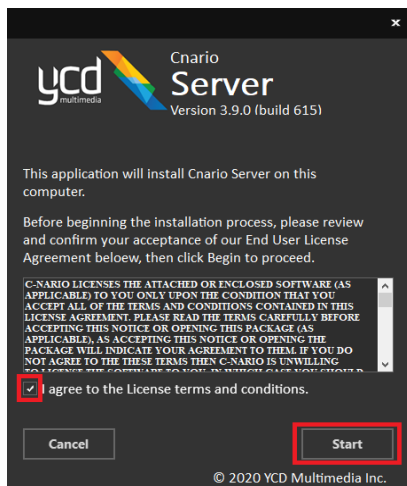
×

ycd multimedia

Cnario
Server
Version 3.9.0 (build 615)

This application will install Cnario Server on this computer.

Before beginning the installation process, please review and confirm your acceptance of our End User License Agreement beleow, then click Begin to proceed.

C-NARIO LICENSES THE ATTACHED OR ENCLOSED SOFTWARE (AS APPLICABLE) TO YOU ONLY UPON THE CONDITION THAT YOU ACCEPT ALL OF THE TERMS AND CONDITIONS CONTAINED IN THIS LICENSE AGREEMENT. PLEASE READ THE TERMS CAREFULLY BEFORE ACCEPTING THIS NOTICE OR OPENING THIS PACKAGE (AS APPLICABLE), AS ACCEPTING THIS NOTICE OR OPENING THE PACKAGE WILL INDICATE YOUR AGREEMENT TO THEM. IF YOU DO NOT AGREE TO THE THESE TERMS THEN C-NARIO IS UNWILLING TO LICENSE THE SOFTWARE TO YOU, IN WHICH CASE YOU SHOULD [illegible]

I agree to the License terms and conditions.

Cancel

Start

© 2020 YCD Multimedia Inc.